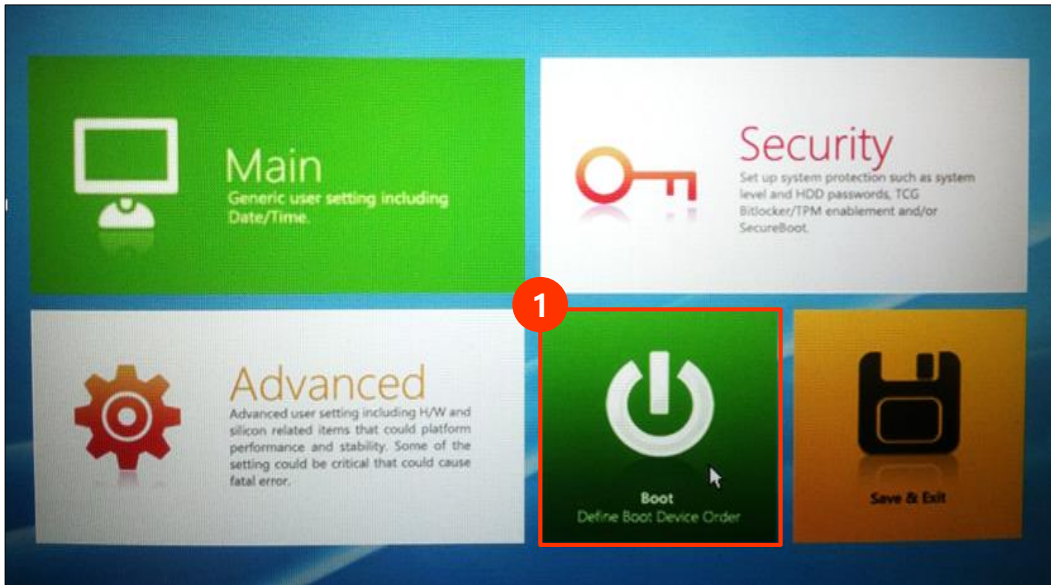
Main
Generic user setting including Date/Time.

Security
Set up system protection such as system level and HDD passwords, TCG Bitlocker/TPM enablement and/or SecureBoot.

1

Advanced
Advanced user setting including H/W and silicon related items that could platform performance and stability. Some of the setting could be critical that could cause fatal error.

Boot
Define Boot Device Order

Save & Exit